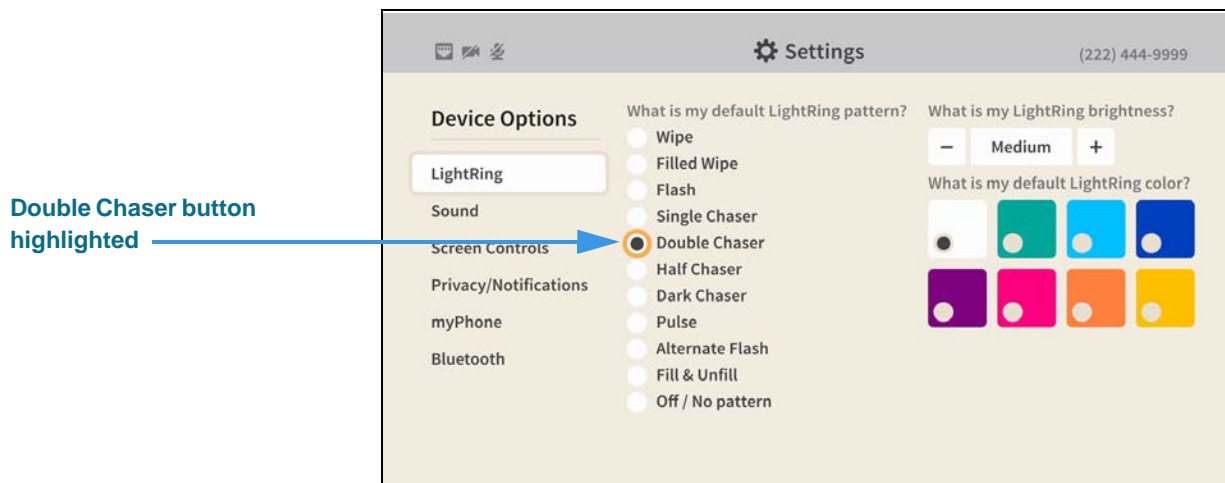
Double Chaser button highlighted

Settings

(222) 444-9999

Device Options

LightRing
Sound
Screen Controls
Privacy/Notifications
myPhone
Bluetooth

What is my default LightRing pattern?
Wipe
Filled Wipe
Flash
Single Chaser
Double Chaser
Half Chaser
Dark Chaser
Pulse
Alternate Flash
Fill & Unfill
Off / No pattern

What is my LightRing brightness?
−
Medium
+

What is my default LightRing color?